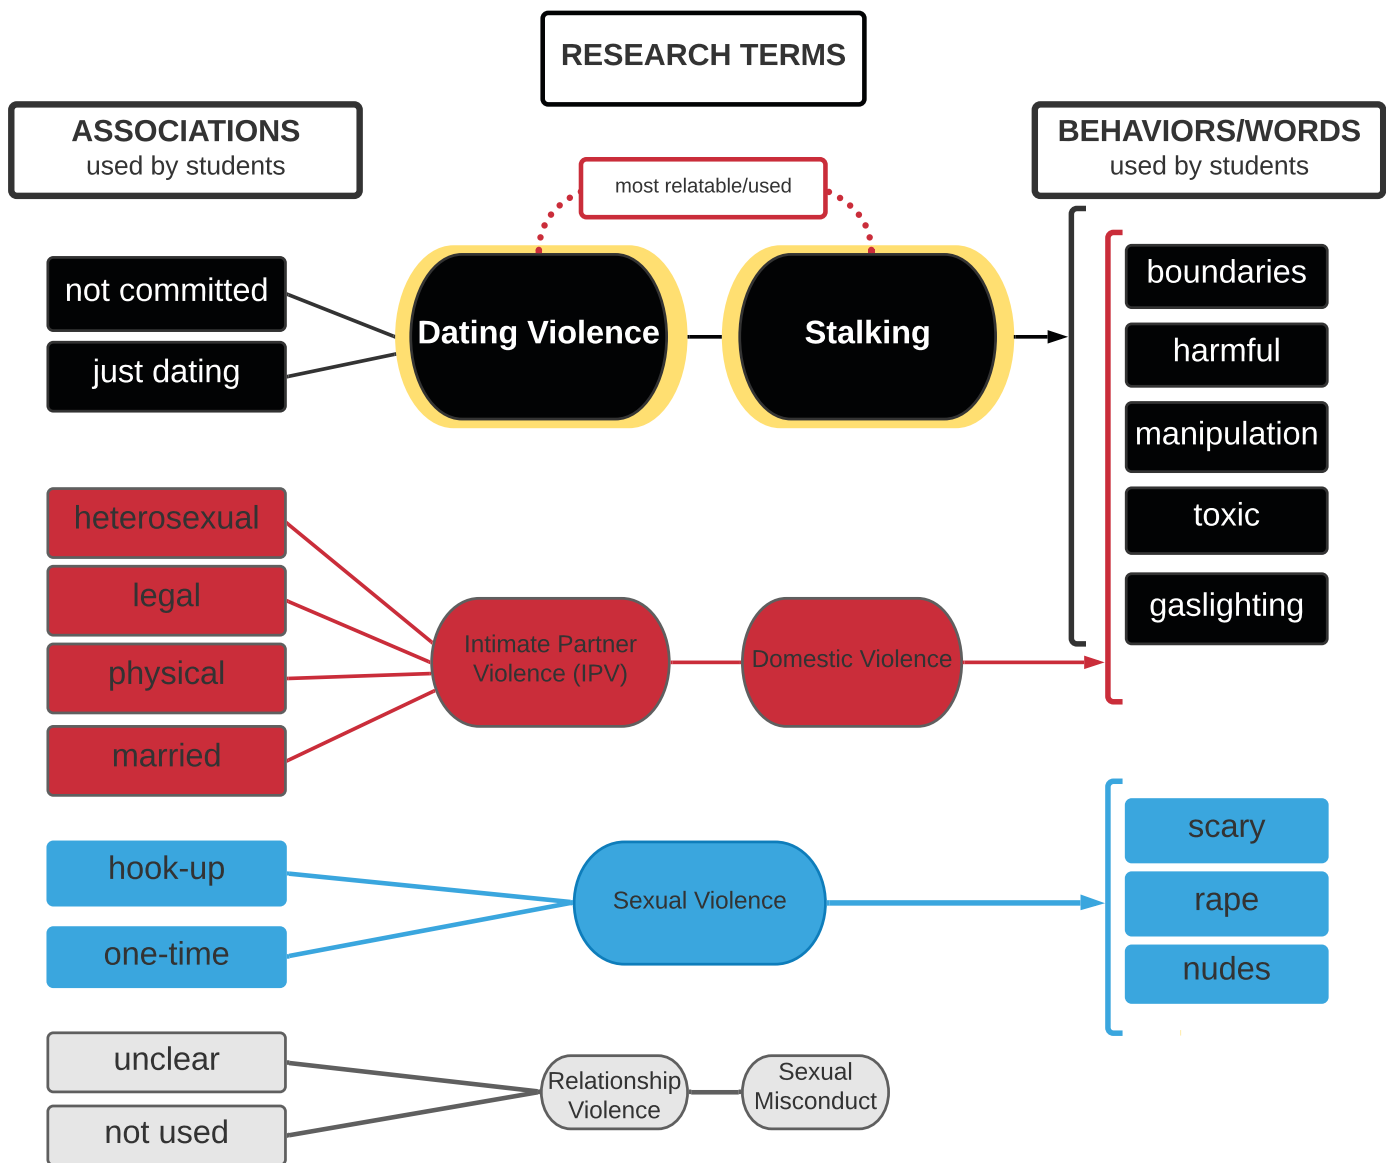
RESEARCH TERMS

ASSOCIATIONS
used by students

BEHAVIORS/WORDS
used by students

most relatable/used

not committed

just dating

Dating Violence

Stalking

boundaries

harmful

manipulation

toxic

gaslighting

heterosexual

legal

physical

married

Intimate Partner Violence (IPV)

Domestic Violence

hook-up

one-time

Sexual Violence

scary

rape

nudes

unclear

not used

Relationship Violence

Sexual Misconduct